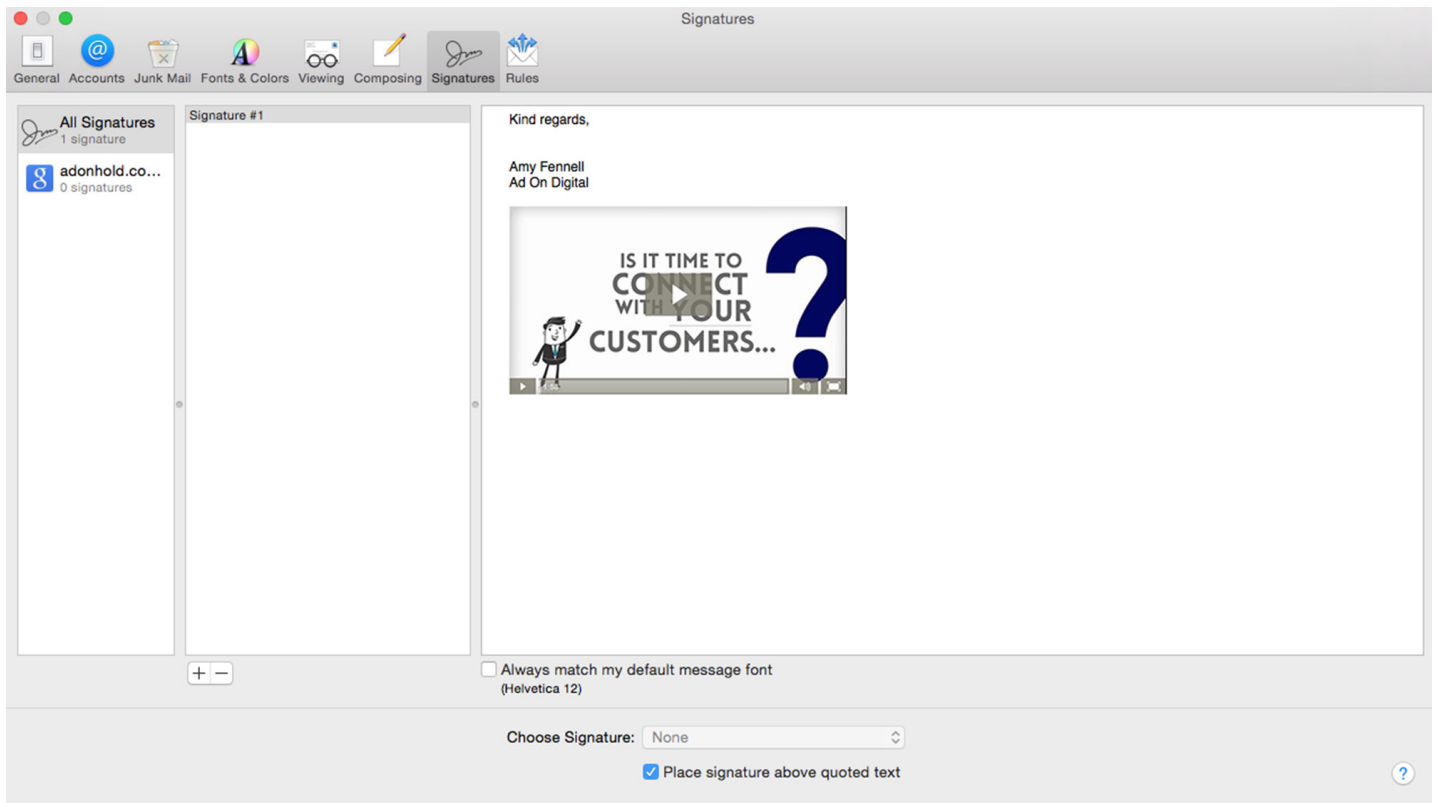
Signatures

General Accounts Junk Mail Fonts & Colors Viewing Composing Signatures Rules

All Signatures
1 signature

adonhold.co...
0 signatures

Signature #1

Kind regards,

Amy Fennell
Ad On Digital

IS IT TIME TO CONNECT WITH YOUR CUSTOMERS...?

+ −

Always match my default message font
(Helvetica 12)

Choose Signature: None

Place signature above quoted text

?